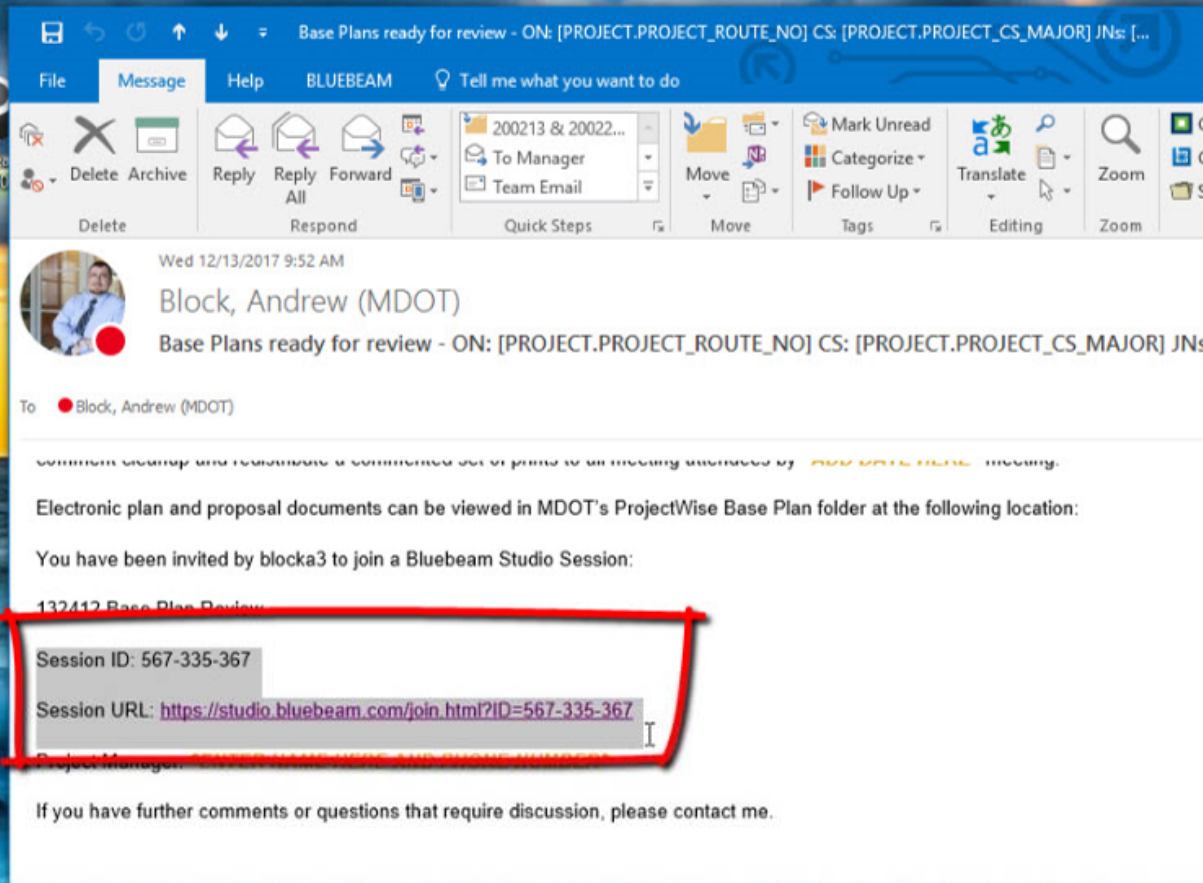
Base Plans ready for review - ON: [PROJECT.PROJECT_ROUTE_NO] CS: [PROJECT.PROJECT_CS_MAJOR] JNs: [...

File Message Help BLUEBEAM Tell me what you want to do

Delete Archive
Delete

Reply Reply All Forward
Respond

200213 & 20022...
To Manager
Team Email
Quick Steps

Move
Move

Mark Unread
Categorize
Follow Up
Tags

Translate
Editing

Zoom
Zoom

Wed 12/13/2017 9:52 AM

Block, Andrew (MDOT)

Base Plans ready for review - ON: [PROJECT.PROJECT_ROUTE_NO] CS: [PROJECT.PROJECT_CS_MAJOR] JNs

To Block, Andrew (MDOT)

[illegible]

Electronic plan and proposal documents can be viewed in MDOT's ProjectWise Base Plan folder at the following location:

You have been invited by blocka3 to join a Bluebeam Studio Session:

132412 Base Plan Review

Session ID: 567-335-367

Session URL: https://studio.bluebeam.com/join.html?ID=567-335-367

Project Manager: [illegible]

If you have further comments or questions that require discussion, please contact me.